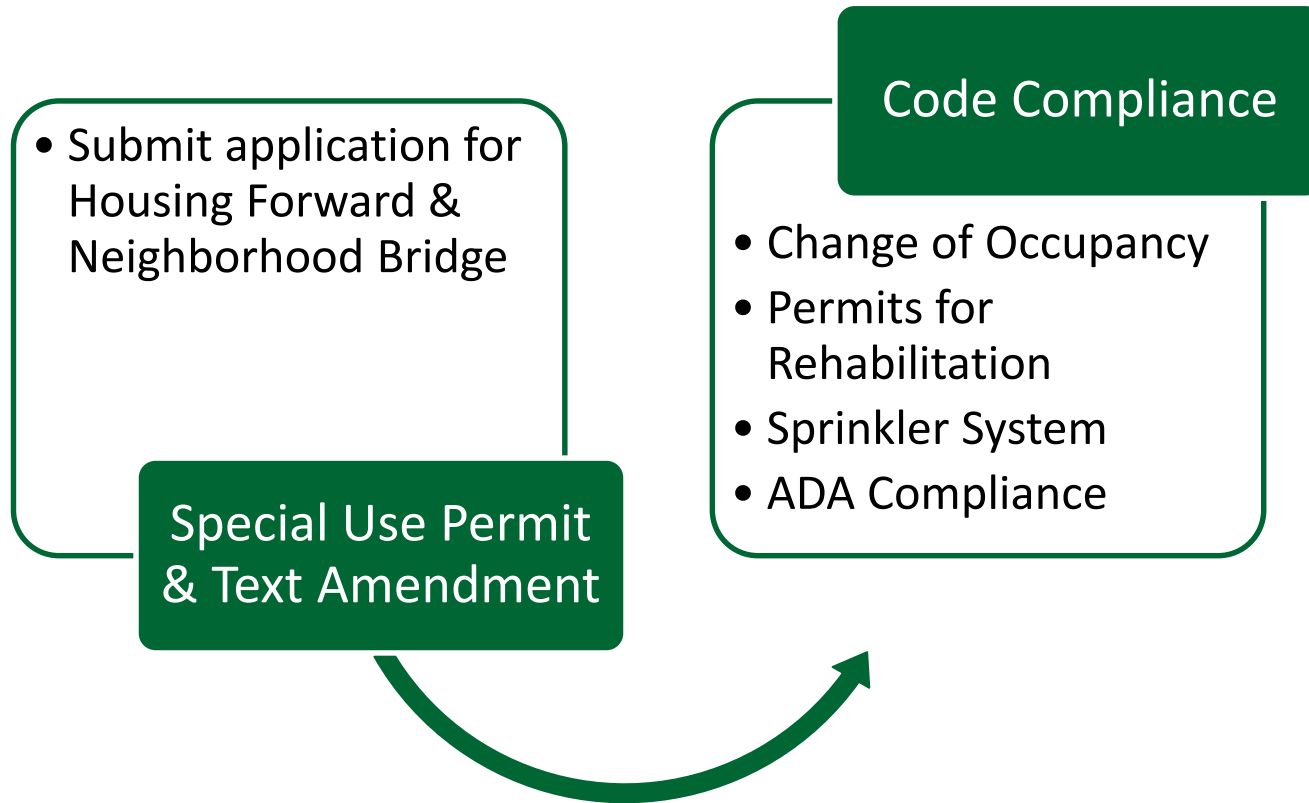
- Submit application for Housing Forward & Neighborhood Bridge

Special Use Permit & Text Amendment

Code Compliance

- Change of Occupancy
- Permits for Rehabilitation
- Sprinkler System
- ADA Compliance